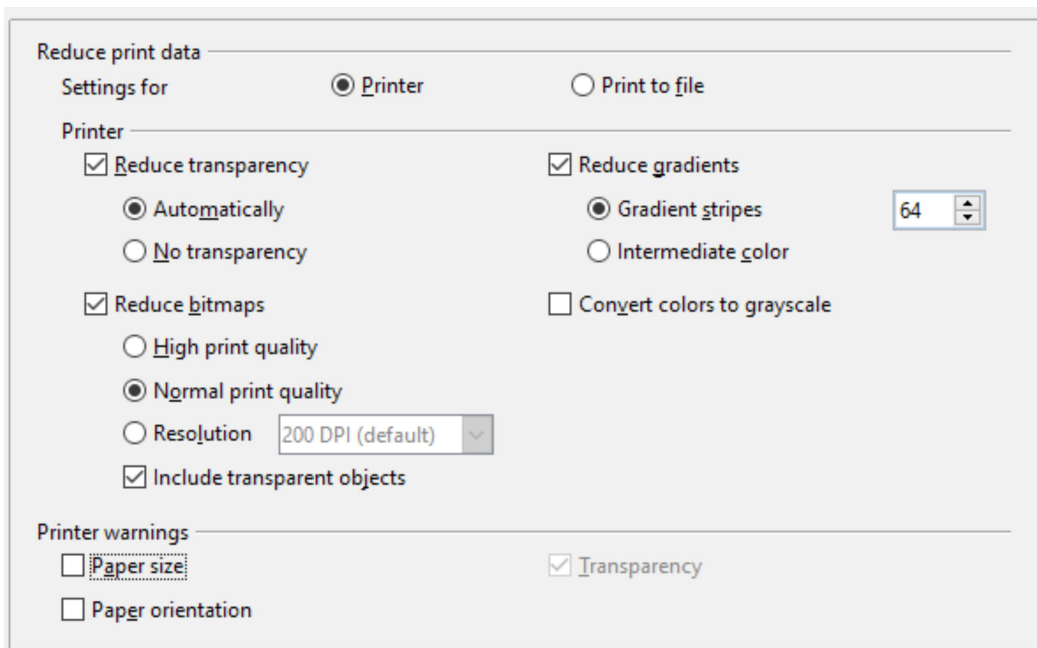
Reduce print data

Settings for
Printer
Print to file

Printer

Reduce transparency
Automatically
No transparency

Reduce gradients
Gradient stripes
64
Intermediate color

Reduce bitmaps
High print quality
Normal print quality
Resolution
200 DPI (default)
Include transparent objects

Convert colors to grayscale

Printer warnings

Paper size
Transparency
Paper orientation